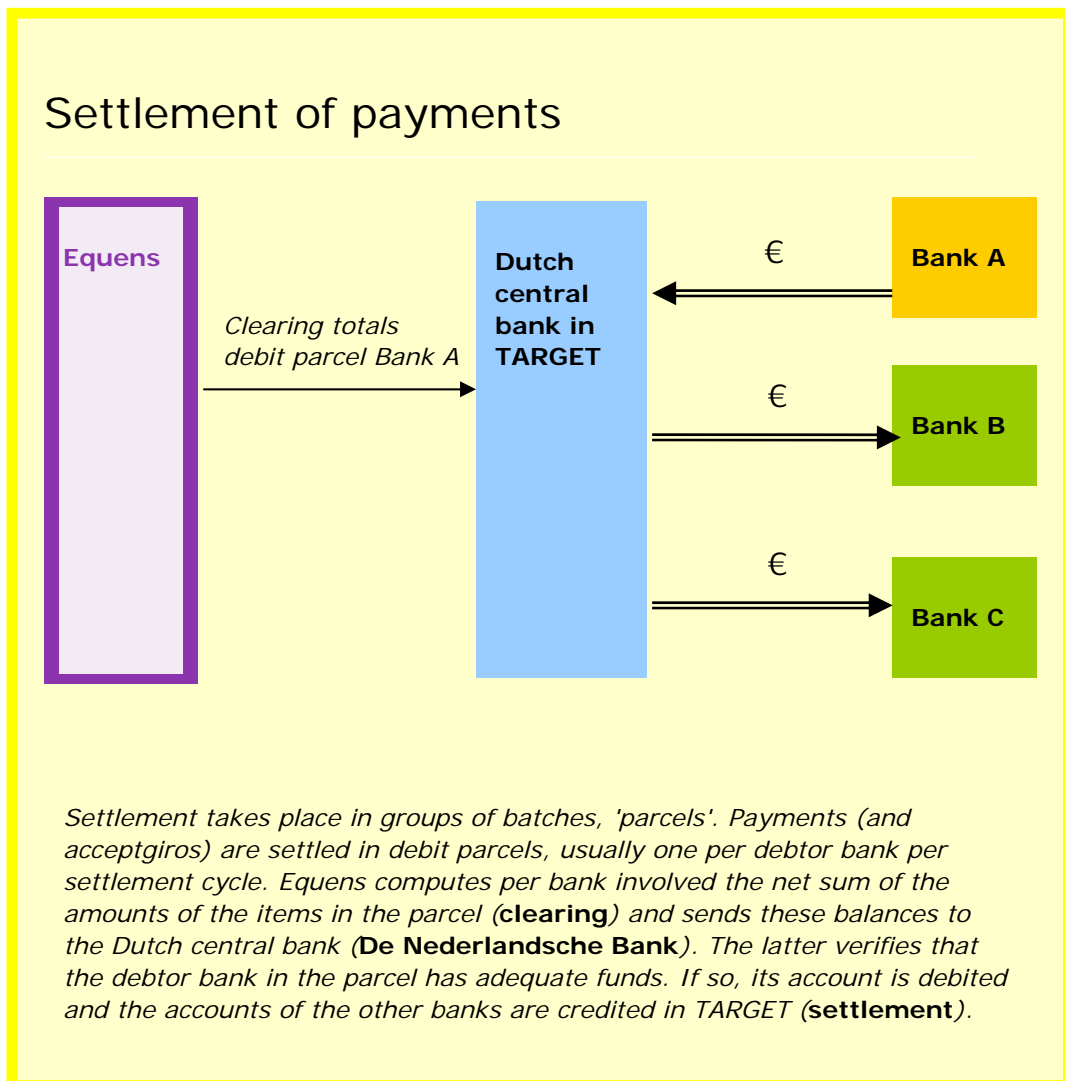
Settlement of payments

Equens

Clearing totals debit parcel Bank A

Dutch central bank in TARGET

€

Bank A

€

Bank B

€

Bank C

Settlement takes place in groups of batches, 'parcels'. Payments (and acceptgiros) are settled in debit parcels, usually one per debtor bank per settlement cycle. Equens computes per bank involved the net sum of the amounts of the items in the parcel (**clearing**) and sends these balances to the Dutch central bank (**De Nederlandsche Bank**). The latter verifies that the debtor bank in the parcel has adequate funds. If so, its account is debited and the accounts of the other banks are credited in TARGET (**settlement**).